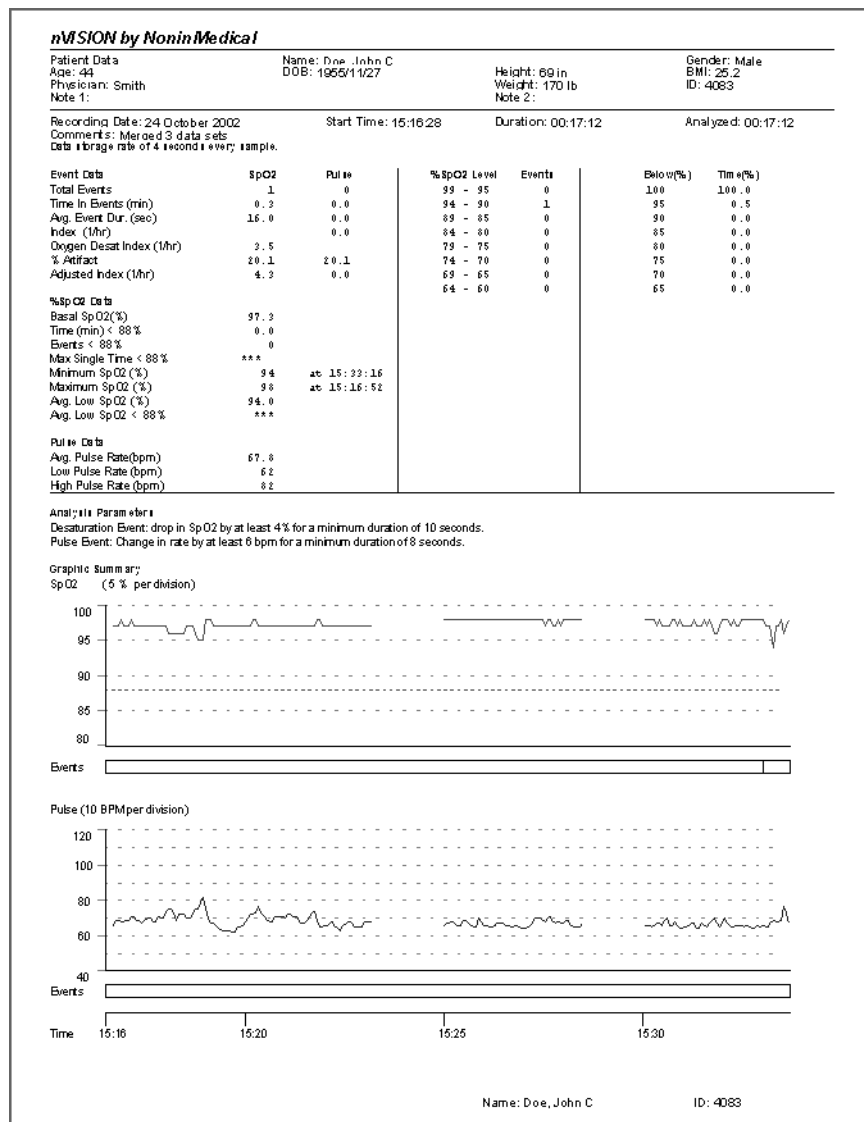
nVISION by Nonin Medical

Patient Data
Age: 44
Physician: Smith
Note 1:

Name: Doe, John C
DOB: 1955/11/27

Height: 69 in
Weight: 170 lb
Note 2:

Gender: Male
BMI: 25.2
ID: 4083

Recording Date: 24 October 2002
Comments: Merged 3 data sets
Data storage rate of 4 seconds every sample.

Start Time: 15:16:28

Duration: 00:17:12

Analyzed: 00:17:12

| Event Data | SpO2 | Pulse |
|---|---|---|
| Total Events | 1 | 0 |
| Time In Events (min) | 0.3 | 0.0 |
| Avg. Event Dur. (sec) | 16.0 | 0.0 |
| Index (1/hr) | | 0.0 |
| Oxygen Desat Index (1/hr) | 3.5 | |
| % Artifact | 20.1 | 20.1 |
| Adjusted Index (1/hr) | 4.3 | 0.0 |

| %SpO2 Level | Events |
|---|---|
| 99 - 95 | 0 |
| 94 - 90 | 1 |
| 89 - 85 | 0 |
| 84 - 80 | 0 |
| 79 - 75 | 0 |
| 74 - 70 | 0 |
| 69 - 65 | 0 |
| 64 - 60 | 0 |

| Below(%) | Time(%) |
|---|---|
| 100 | 100.0 |
| 95 | 0.5 |
| 90 | 0.0 |
| 85 | 0.0 |
| 80 | 0.0 |
| 75 | 0.0 |
| 70 | 0.0 |
| 65 | 0.0 |

%SpO2 Data
Basal SpO2(%) 97.3
Time (min) < 88% 0.0
Events < 88% 0
Max Single Time < 88% ***
Minimum SpO2 (%) 94 at 15:33:16
Maximum SpO2 (%) 98 at 15:16:52
Avg. Low SpO2 (%) 94.0
Avg. Low SpO2 < 88% ***

Pulse Data
Avg. Pulse Rate(bpm) 67.8
Low Pulse Rate (bpm) 62
High Pulse Rate (bpm) 82

Analysis Parameters
Desaturation Event: drop in SpO2 by at least 4% for a minimum duration of 10 seconds.
Pulse Event: Change in rate by at least 6 bpm for a minimum duration of 8 seconds.

Graphic Summary
SpO2 (5 % per division)
100
95
90
85
80
Events

Pulse (10 BPM per division)
120
100
80
60
40
Events

Time 15:16 15:20 15:25 15:30

Name: Doe, John C ID: 4083